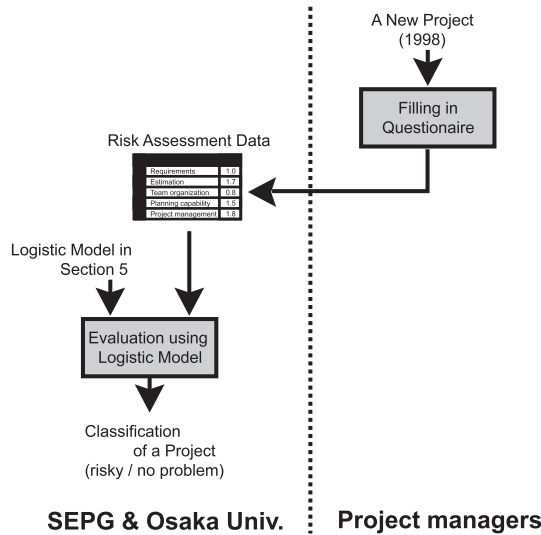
A New Project (1998)

Filling in Questionaire

Risk Assessment Data

| Requirements | 1.0 |
|---|---|
| Estimation | 1.7 |
| Team organization | 0.8 |
| Planning capability | 1.5 |
| Project management | 1.8 |

Logistic Model in Section 5

Evaluation using Logistic Model

Classification of a Project (risky / no problem)

SEPG & Osaka Univ.

Project managers